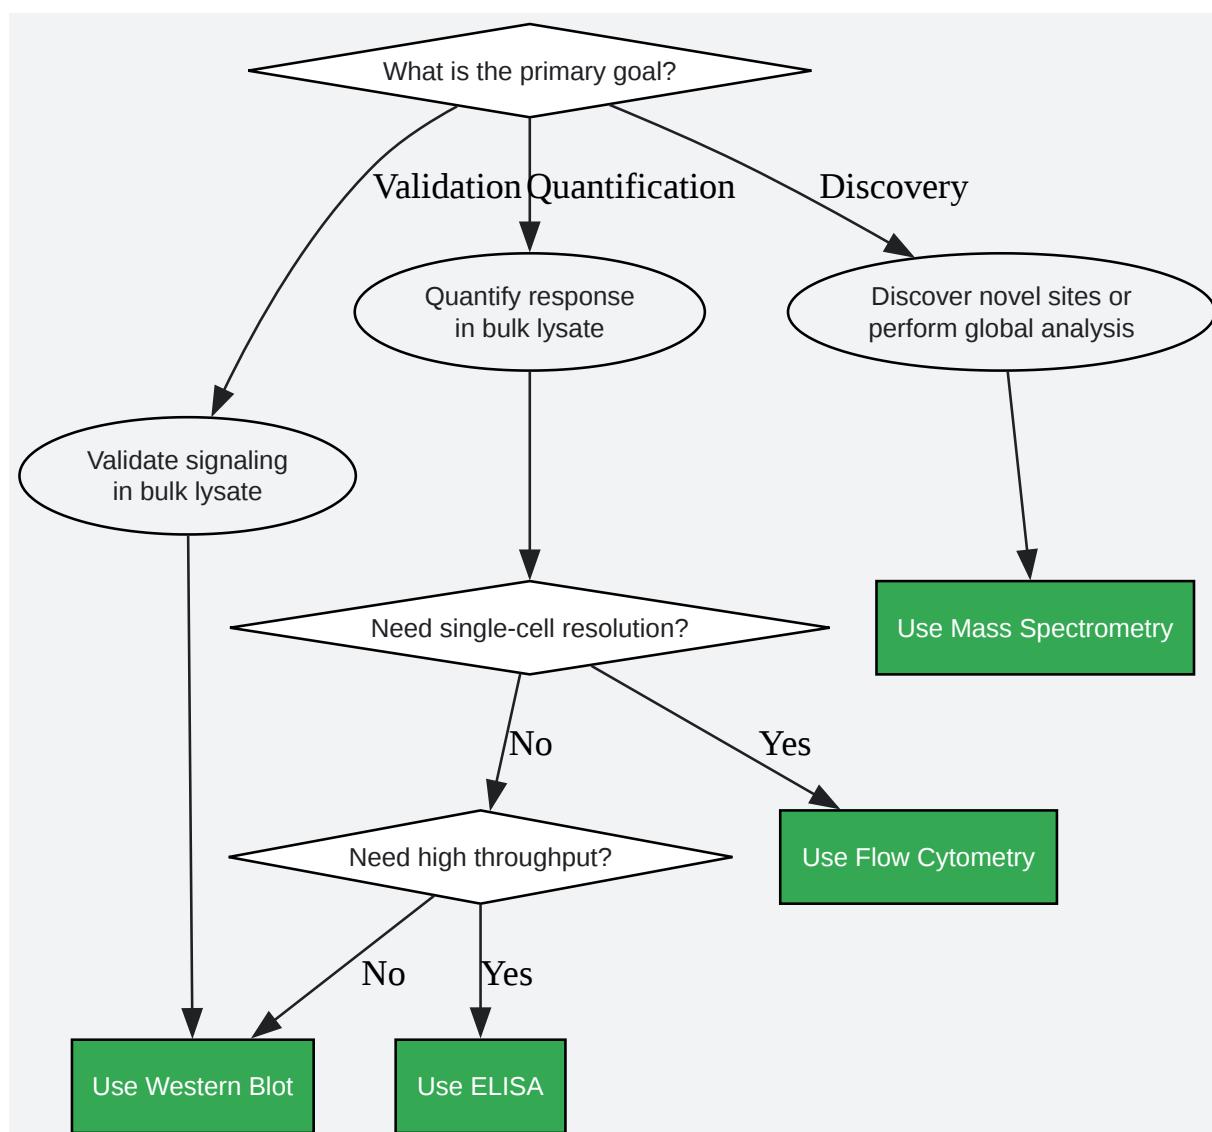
What is the primary goal?

Validation

Quantification

Discovery

Quantify response in bulk lysate

Discover novel sites or perform global analysis

Validate signaling in bulk lysate

Need single-cell resolution?

Use Mass Spectrometry

No

Yes

Need high throughput?

Use Flow Cytometry

No

Yes

Use Western Blot

Use ELISA